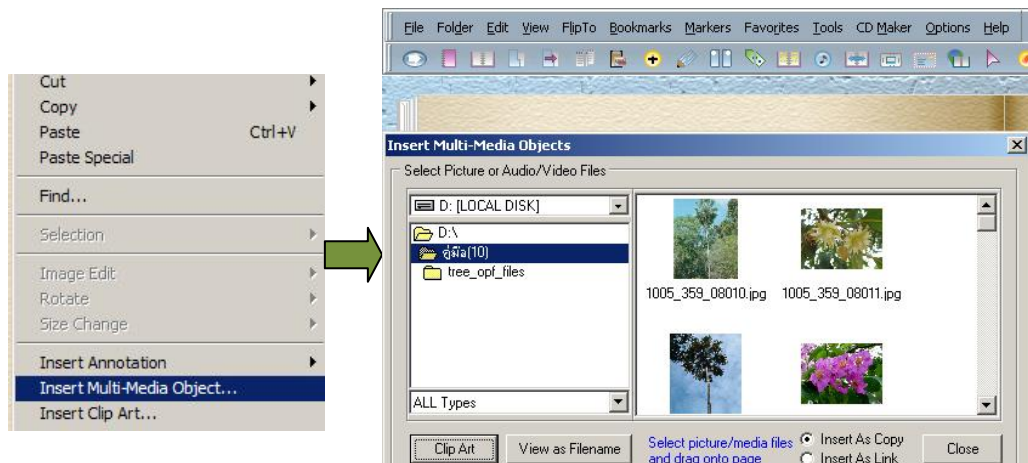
Cut
Copy
Paste Ctrl+V
Paste Special
Find...
Selection
Image Edit
Rotate
Size Change
Insert Annotation
Insert Multi-Media Object...
Insert Clip Art...

File Folder Edit View FlipTo Bookmarks Markers Favorites Tools CD Maker Options Help

Insert Multi-Media Objects
Select Picture or Audio/Video Files
D: [LOCAL DISK]
D:\
คู่มือ(10)
tree_opf_files
ALL Types
1005_359_08010.jpg
1005_359_08011.jpg
Clip Art
View as Filename
Select picture/media files and drag onto page
Insert As Copy
Insert As Link
Close